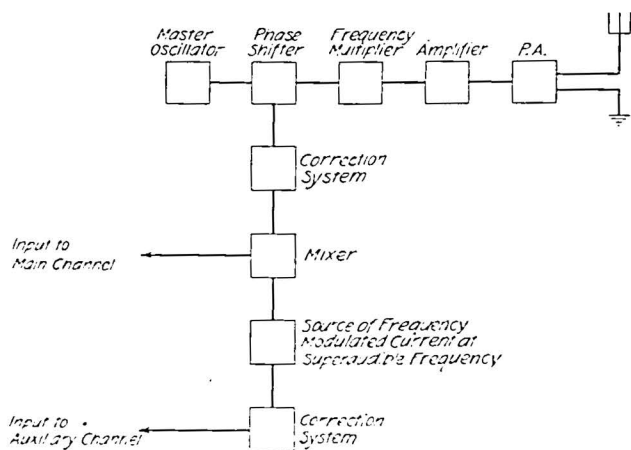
Master Oscillator

Phase Shifter

Frequency Multiplier

Amplifier

P.A.

Correction System

Input to Main Channel

Mixer

Source of Frequency Modulated Current at Superaudible Frequency

Input to Auxiliary Channel

Correction System